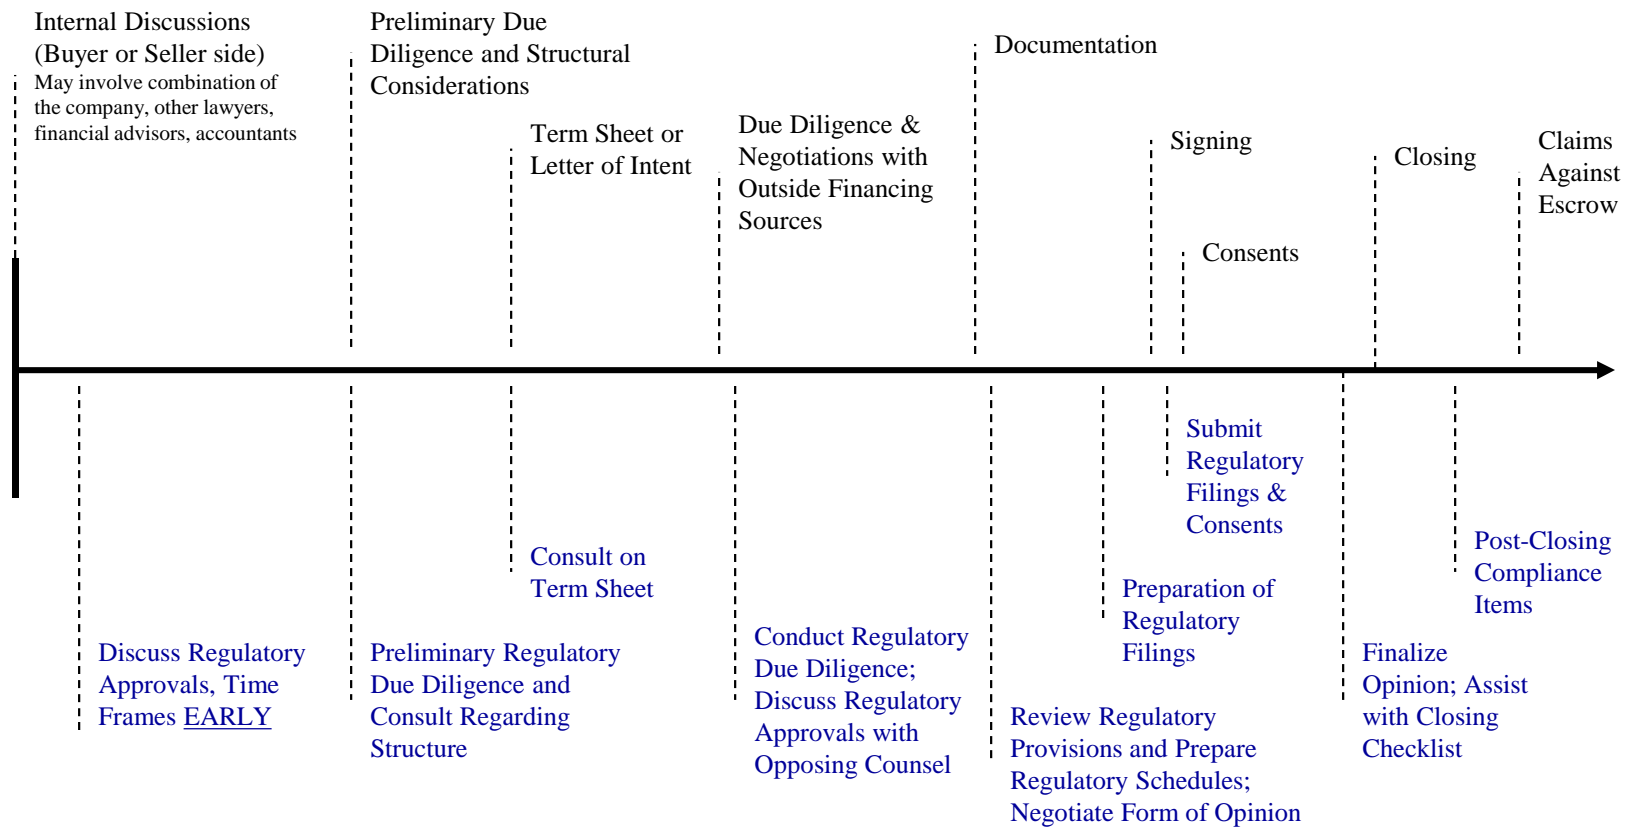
Internal Discussions (Buyer or Seller side)
May involve combination of the company, other lawyers, financial advisors, accountants

Preliminary Due Diligence and Structural Considerations

Term Sheet or Letter of Intent

Due Diligence & Negotiations with Outside Financing Sources

Documentation

Signing

Consents

Closing

Claims Against Escrow

Discuss Regulatory Approvals, Time Frames EARLY

Preliminary Regulatory Due Diligence and Consult Regarding Structure

Consult on Term Sheet

Conduct Regulatory Due Diligence; Discuss Regulatory Approvals with Opposing Counsel

Review Regulatory Provisions and Prepare Regulatory Schedules; Negotiate Form of Opinion

Preparation of Regulatory Filings

Submit Regulatory Filings & Consents

Finalize Opinion; Assist with Closing Checklist

Post-Closing Compliance Items